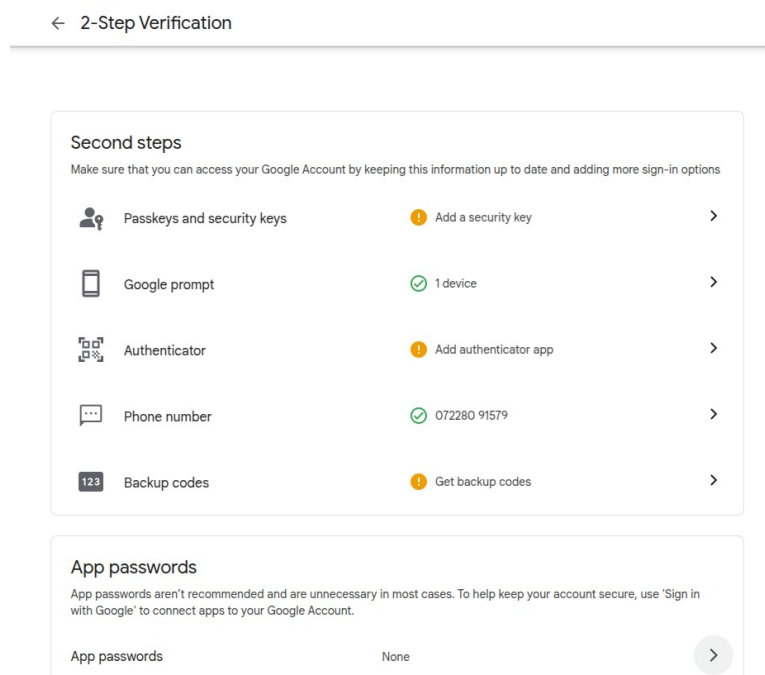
← 2-Step Verification

Second steps

Make sure that you can access your Google Account by keeping this information up to date and adding more sign-in options

| | | |
|---|---|---|
| Passkeys and security keys | Add a security key | > |
| Google prompt | 1 device | > |
| Authenticator | Add authenticator app | > |
| Phone number | 072280 91579 | > |
| 123 Backup codes | Get backup codes | > |

App passwords

App passwords aren't recommended and are unnecessary in most cases. To help keep your account secure, use 'Sign in with Google' to connect apps to your Google Account.

App passwords None >